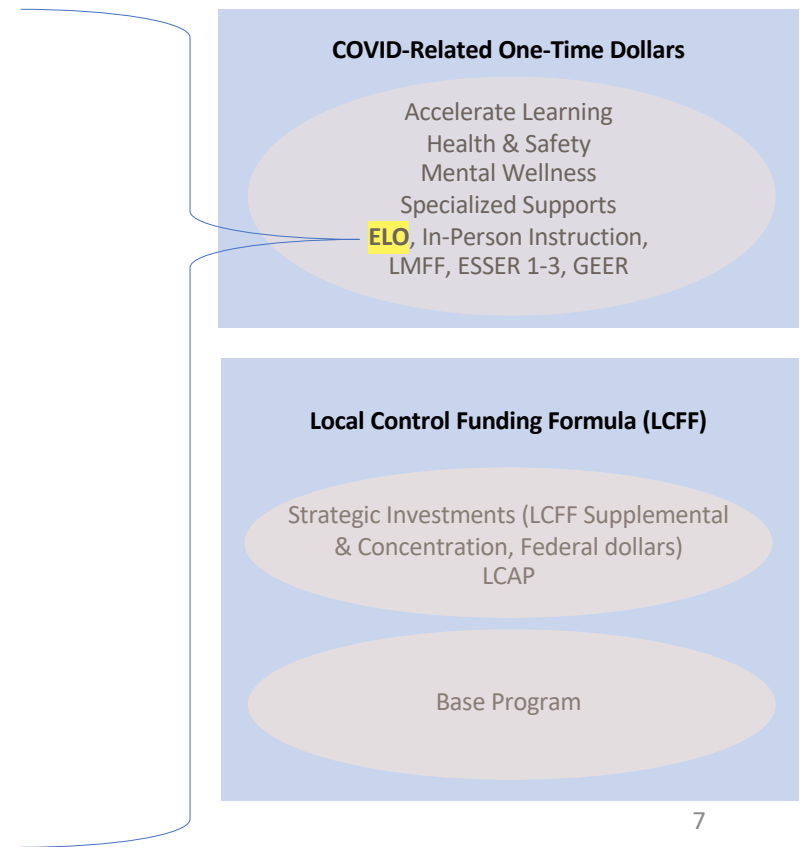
COVID-Related One-Time Dollars

Accelerate Learning
Health & Safety
Mental Wellness
Specialized Supports
ELO, In-Person Instruction, LMFF, ESSER 1-3, GEER

Local Control Funding Formula (LCFF)

Strategic Investments (LCFF Supplemental & Concentration, Federal dollars)
LCAP

Base Program

7